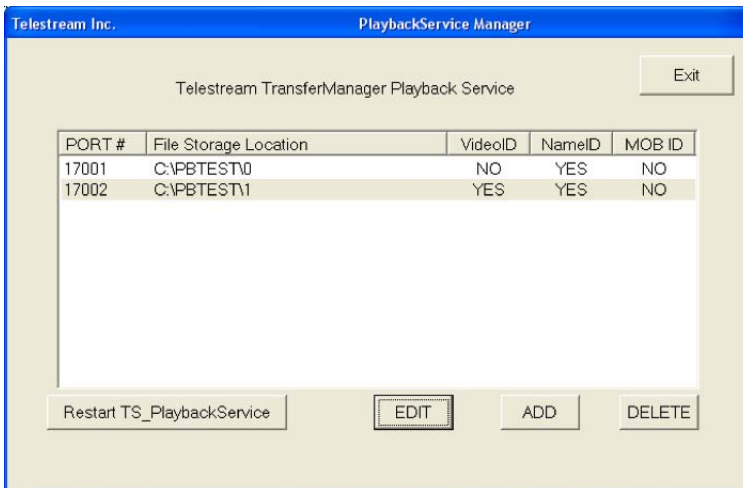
Telestream Inc.

PlaybackService Manager

Telestream TransferManager Playback Service

Exit

| PORT # | File Storage Location | VideoID | NameID | MOB ID |
|---|---|---|---|---|
| 17001 | C:\PBTEST\0 | NO | YES | NO |
| 17002 | C:\PBTEST\1 | YES | YES | NO |

Restart TS_PlaybackService

EDIT

ADD

DELETE